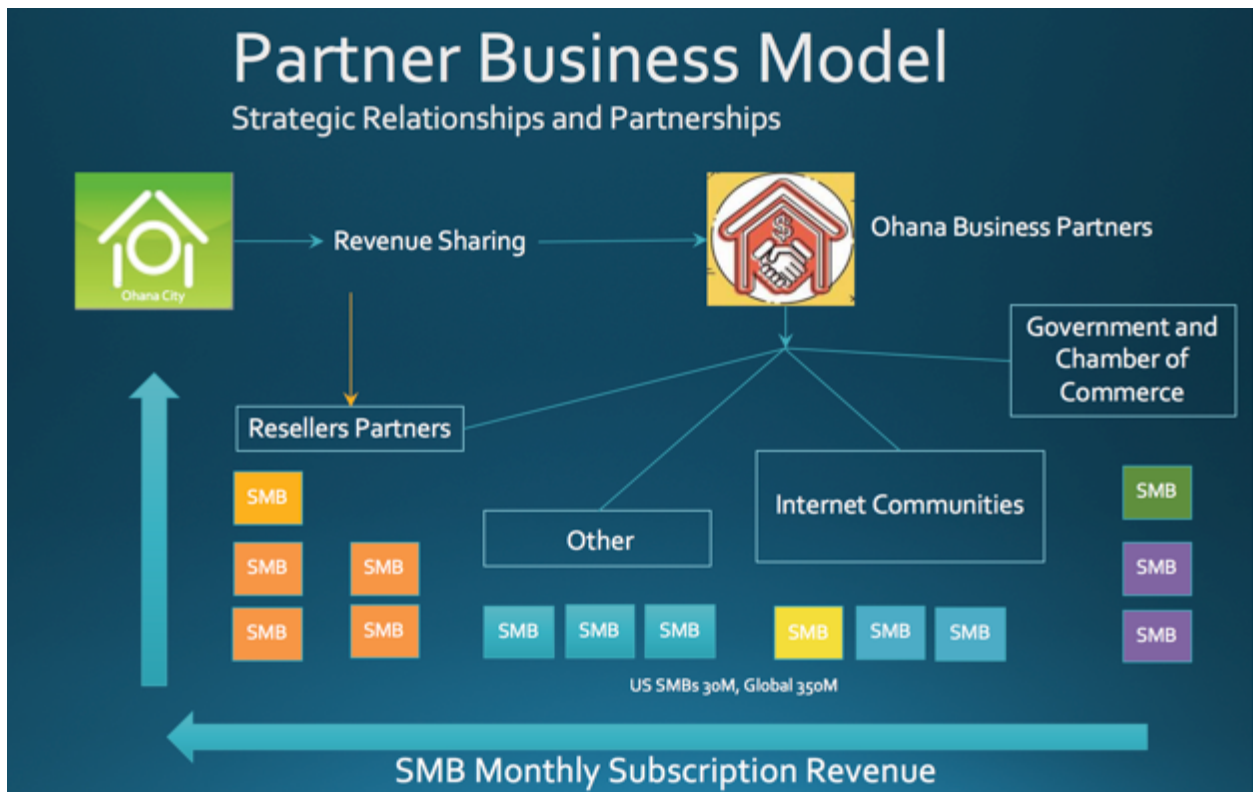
Partner Business Model
Strategic Relationships and Partnerships

Ohana City

Revenue Sharing

Ohana Business Partners

Government and Chamber of Commerce

Resellers Partners

SMB

SMB

SMB

SMB

SMB

Other

Internet Communities

SMB

SMB

SMB

SMB

SMB

SMB

SMB

SMB

SMB

US SMBs 30M, Global 350M

SMB Monthly Subscription Revenue